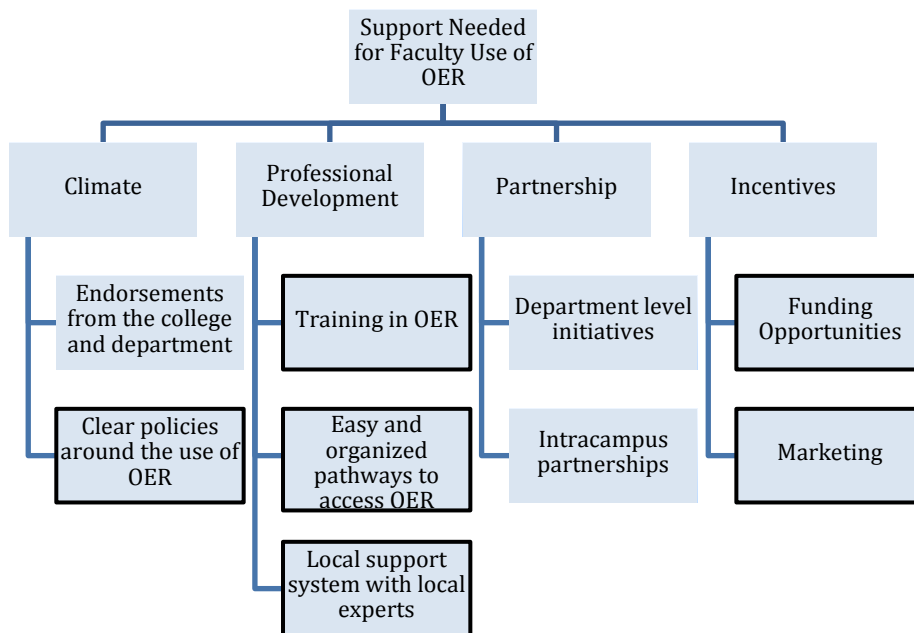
Support Needed for Faculty Use of OER

Climate

Endorsements from the college and department

Clear policies around the use of OER

Professional Development

Training in OER

Easy and organized pathways to access OER

Local support system with local experts

Partnership

Department level initiatives

Intracampus partnerships

Incentives

Funding Opportunities

Marketing